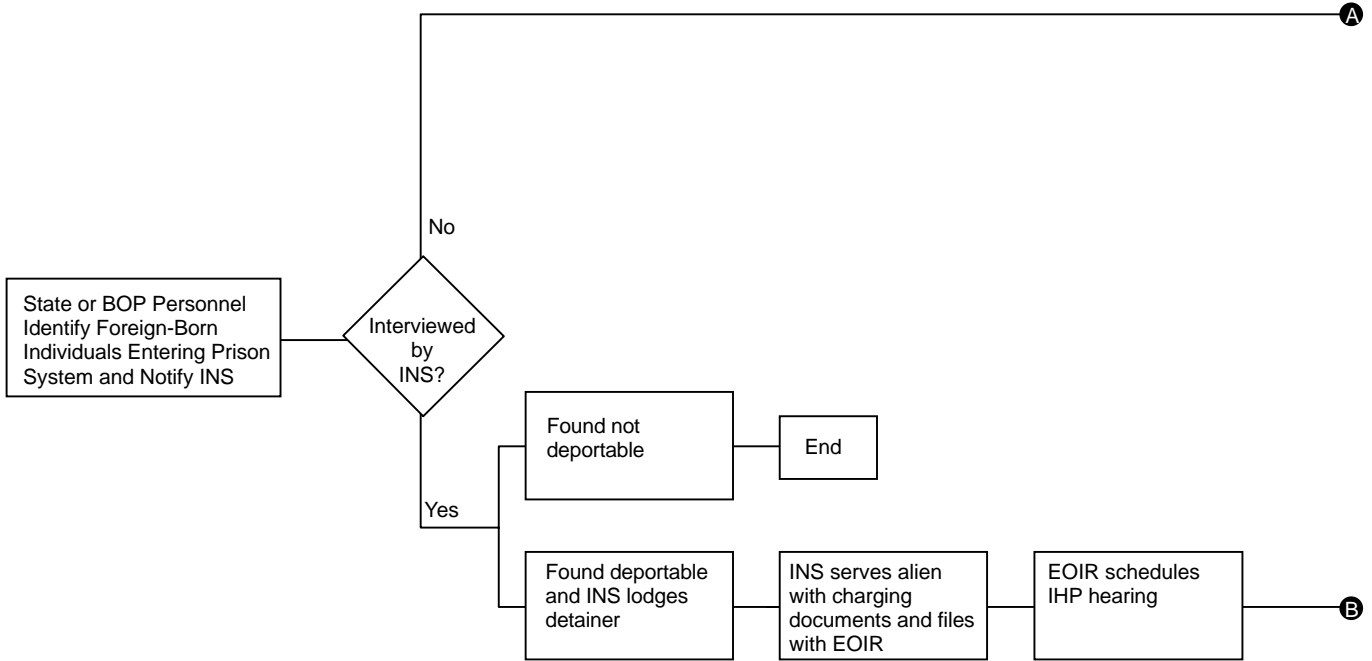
A

No

State or BOP Personnel Identify Foreign-Born Individuals Entering Prison System and Notify INS

Interviewed by INS?

Found not deportable

End

Yes

Found deportable and INS lodges detainer

INS serves alien with charging documents and files with EOIR

EOIR schedules IHP hearing

B